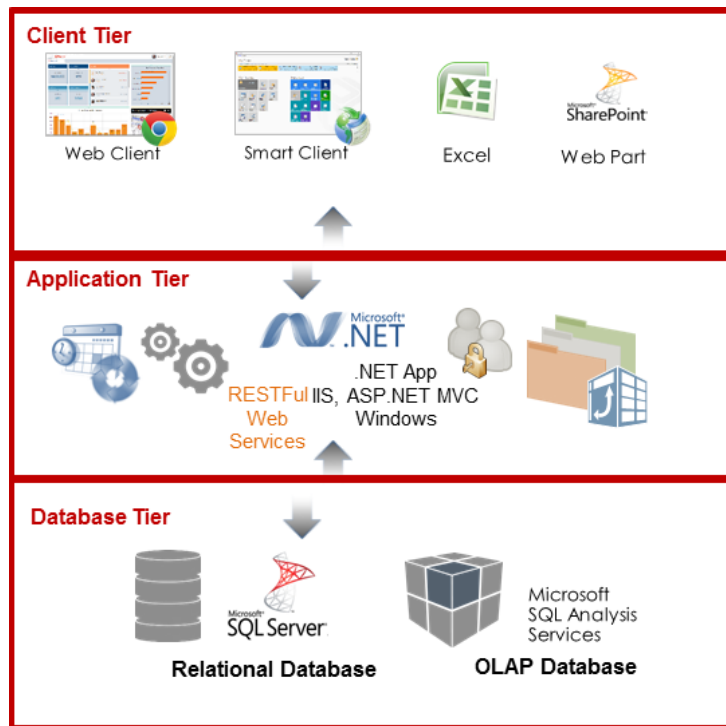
Client Tier

Web Client

Smart Client

Excel

Microsoft SharePoint

Web Part

Application Tier

Microsoft .NET

.NET App
IIS, ASP.NET MVC
Windows

RESTFul Web Services

Database Tier

Microsoft SQL Server

Relational Database

Microsoft SQL Analysis Services

OLAP Database